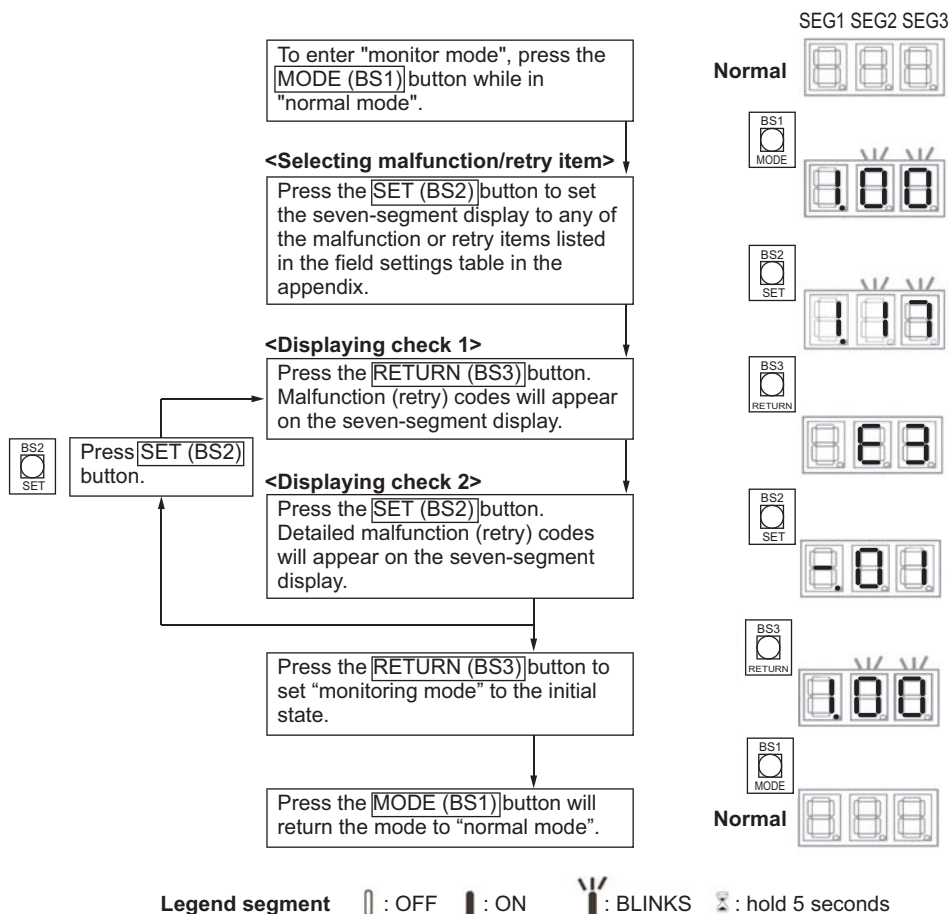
SEG1 SEG2 SEG3

To enter "monitor mode", press the MODE (BS1) button while in "normal mode".

Normal

BS1
MODE

1.00

<Selecting malfunction/retry item>

Press the SET (BS2) button to set the seven-segment display to any of the malfunction or retry items listed in the field settings table in the appendix.

BS2
SET

1.17

<Displaying check 1>

Press the RETURN (BS3) button. Malfunction (retry) codes will appear on the seven-segment display.

BS3
RETURN

E3

BS2
SET

Press SET (BS2) button.

<Displaying check 2>

Press the SET (BS2) button. Detailed malfunction (retry) codes will appear on the seven-segment display.

BS2
SET

-.01

Press the RETURN (BS3) button to set “monitoring mode” to the initial state.

BS3
RETURN

1.00

Press the MODE (BS1) button will return the mode to “normal mode”.

BS1
MODE

Normal

Legend segment : OFF : ON : BLINKS : hold 5 seconds